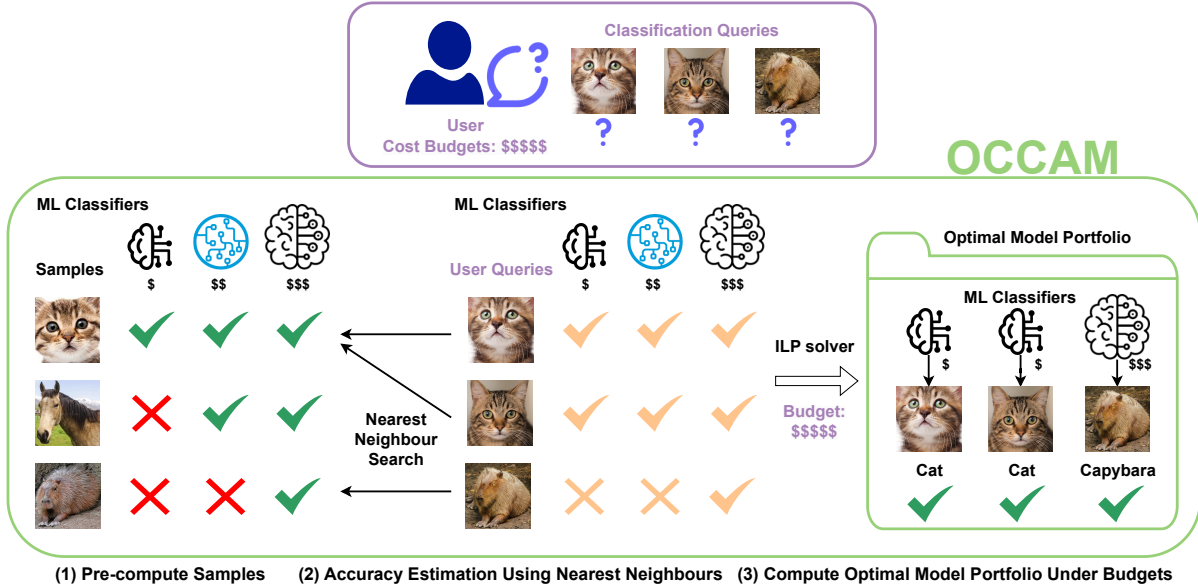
Classification Queries

User
Cost Budgets: $$$$$

?
?
?

OCCAM

ML Classifiers

Samples

$
$$
$$$

ML Classifiers

User Queries

$
$$
$$$

Nearest Neighbour Search

ILP solver

Budget: $$$$$

Optimal Model Portfolio

ML Classifiers

$
$
$$$

Cat
Cat
Capybara

(1) Pre-compute Samples (2) Accuracy Estimation Using Nearest Neighbours (3) Compute Optimal Model Portfolio Under Budgets